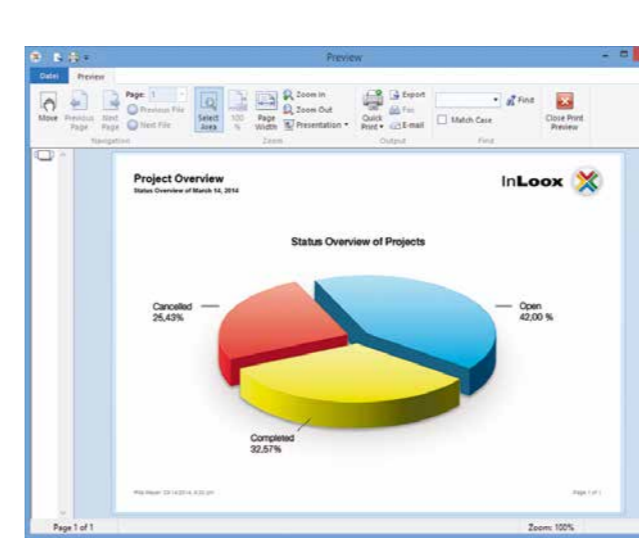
Preview

Datei Preview

Move Previous Page Next Page Page: 1 Previous File Next File Navigation

Select Area 100 % Page Width Zoom In Zoom Out Presentation Zoom

Quick Print Export Fax E-mail Output

Find Match Case Find

Close Print Preview

Project Overview
Status Overview of March 14, 2014

InLoox

Status Overview of Projects

Cancelled
25,43%

Open
42,00 %

Completed
32,57%

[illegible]

Page 1 of 1

Page 1 of 1

Zoom: 100%